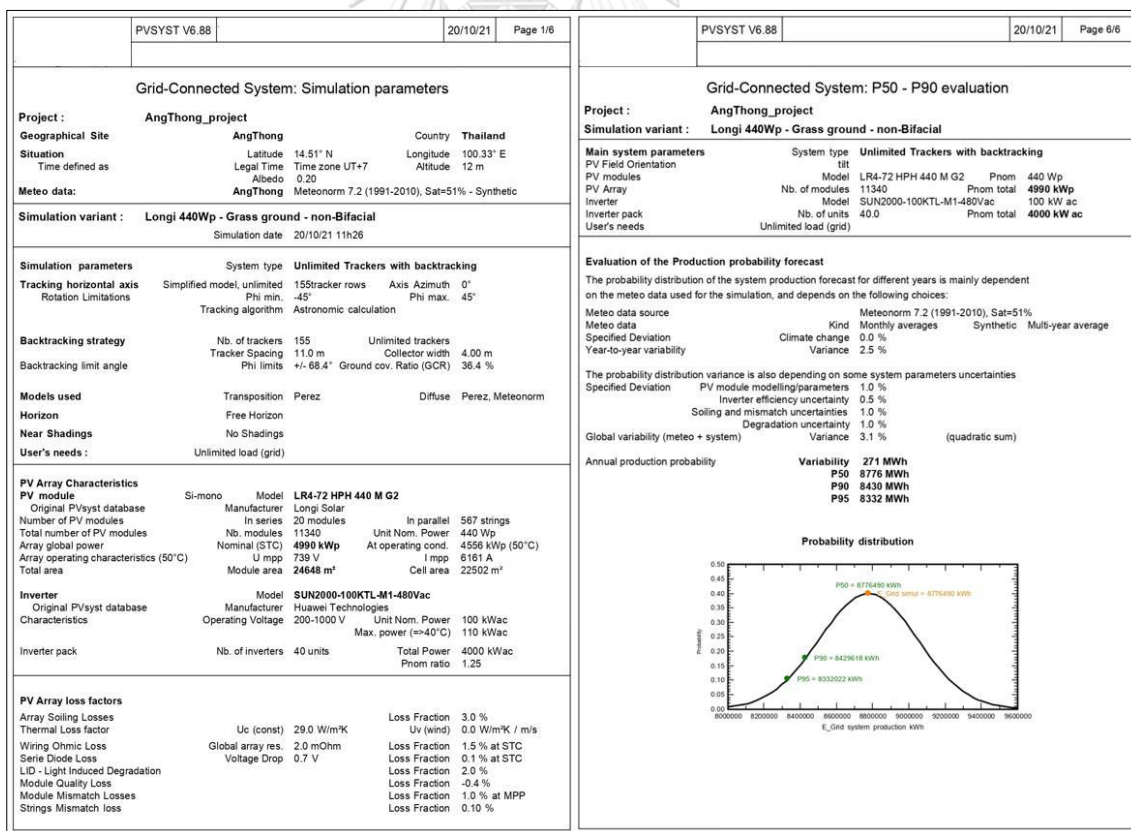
PVSYST V6.88 | 20/10/21 | Page 1/6

Grid-Connected System: Simulation parameters

Project : AngThong_project

Geographical Site AngThong Country Thailand

Situation Latitude 14.51° N Longitude 100.33° E
Time defined as Legal Time Time zone UT+7 Altitude 12 m
Albedo 0.20

Meteo data: AngThong Meteonorm 7.2 (1991-2010), Sat=51% - Synthetic

Simulation variant : Longi 440Wp - Grass ground - non-Bifacial
Simulation date 20/10/21 11h26

Simulation parameters System type Unlimited Trackers with backtracking

Tracking horizontal axis Simplified model, unlimited 155tracker rows Axis Azimuth 0°
Rotation Limitations Phi min. -45° Phi max. 45°
Tracking algorithm Astronomic calculation

Backtracking strategy Nb. of trackers 155 Unlimited trackers
Tracker Spacing 11.0 m Collector width 4.00 m
Backtracking limit angle Phi limits +/- 68.4° Ground cov. Ratio (GCR) 36.4 %

Models used Transposition Perez Diffuse Perez, Meteonorm

Horizon Free Horizon

Near Shadings No Shadings

User's needs : Unlimited load (grid)

PV Array Characteristics
PV module Si-mono Model LR4-72 HPH 440 M G2
Original PVsyst database Manufacturer Longi Solar
Number of PV modules In series 20 modules In parallel 567 strings
Total number of PV modules Nb. modules 11340 Unit Nom. Power 440 Wp
Array global power Nominal (STC) 4990 kWp At operating cond. 4556 kWp (50°C)
Array operating characteristics (50°C) U mpp 739 V I mpp 6161 A
Total area Module area 24648 m² Cell area 22502 m²

Inverter Model SUN2000-100KTL-M1-480Vac
Original PVsyst database Manufacturer Huawei Technologies
Characteristics Operating Voltage 200-1000 V Unit Nom. Power 100 kWac
Max. power (=>40°C) 110 kWac

Inverter pack Nb. of inverters 40 units Total Power 4000 kWac
Pnom ratio 1.25

PV Array loss factors
Array Soiling Losses Loss Fraction 3.0 %
Thermal Loss factor Uc (const) 29.0 W/m²K Uv (wind) 0.0 W/m²K / m/s
Wiring Ohmic Loss Global array res. 2.0 mOhm Loss Fraction 1.5 % at STC
Serie Diode Loss Voltage Drop 0.7 V Loss Fraction 0.1 % at STC
LID - Light Induced Degradation Loss Fraction 2.0 %
Module Quality Loss Loss Fraction -0.4 %
Module Mismatch Losses Loss Fraction 1.0 % at MPP
Strings Mismatch loss Loss Fraction 0.10 %

PVSYST V6.88 | 20/10/21 | Page 6/6

Grid-Connected System: P50 - P90 evaluation

Project : AngThong_project
Simulation variant : Longi 440Wp - Grass ground - non-Bifacial

Main system parameters System type Unlimited Trackers with backtracking
PV Field Orientation tilt
PV modules Model LR4-72 HPH 440 M G2 Pnom 440 Wp
PV Array Nb. of modules 11340 Pnom total 4990 kWp
Inverter Model SUN2000-100KTL-M1-480Vac 100 kW ac
Inverter pack Nb. of units 40.0 Pnom total 4000 kW ac
User's needs Unlimited load (grid)

Evaluation of the Production probability forecast
The probability distribution of the system production forecast for different years is mainly dependent on the meteo data used for the simulation, and depends on the following choices:
Meteo data source Meteonorm 7.2 (1991-2010), Sat=51%
Meteo data Kind Monthly averages Synthetic Multi-year average
Specified Deviation Climate change 0.0 %
Year-to-year variability Variance 2.5 %

The probability distribution variance is also depending on some system parameters uncertainties
Specified Deviation PV module modelling/parameters 1.0 %
Inverter efficiency uncertainty 0.5 %
Soiling and mismatch uncertainties 1.0 %
Degradation uncertainty 1.0 %
Global variability (meteo + system) Variance 3.1 % (quadratic sum)

Annual production probability Variability 271 MWh
P50 8776 MWh
P90 8430 MWh
P95 8332 MWh

Probability distribution

0.50
0.45
0.40
0.35
0.30
0.25
0.20
0.15
0.10
0.05
0.00
Probability
P50 = 8776490 kWh
E_Grid simul = 8776490 kWh
P90 = 8429618 kWh
P95 = 8332022 kWh
8000000 8200000 8400000 8600000 8800000 9000000 9200000 9400000 9600000
E_Grid system production kWh